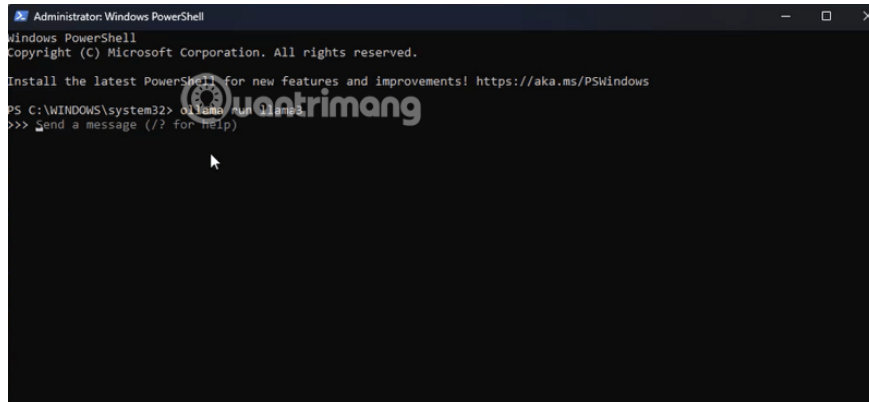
Administrator: Windows PowerShell

Windows PowerShell
Copyright (C) Microsoft Corporation. All rights reserved.

Install the latest PowerShell for new features and improvements! https://aka.ms/PSWindows

PS C:\WINDOWS\system32> ollama run llama3
>>> Send a message (/? for help)

quantrimang